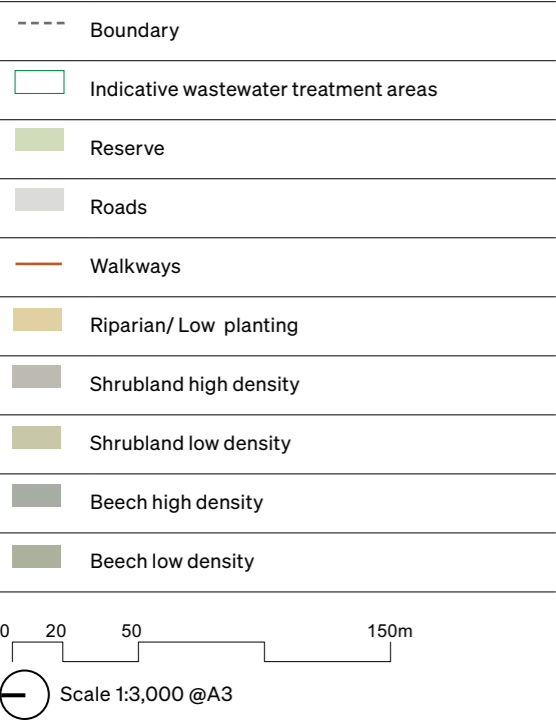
Boundary

Indicative wastewater treatment areas

Reserve

Roads

Walkways

Riparian/ Low planting

Shrubland high density

Shrubland low density

Beech high density

Beech low density

0 20 50 150m

Scale 1:3,000 @A3